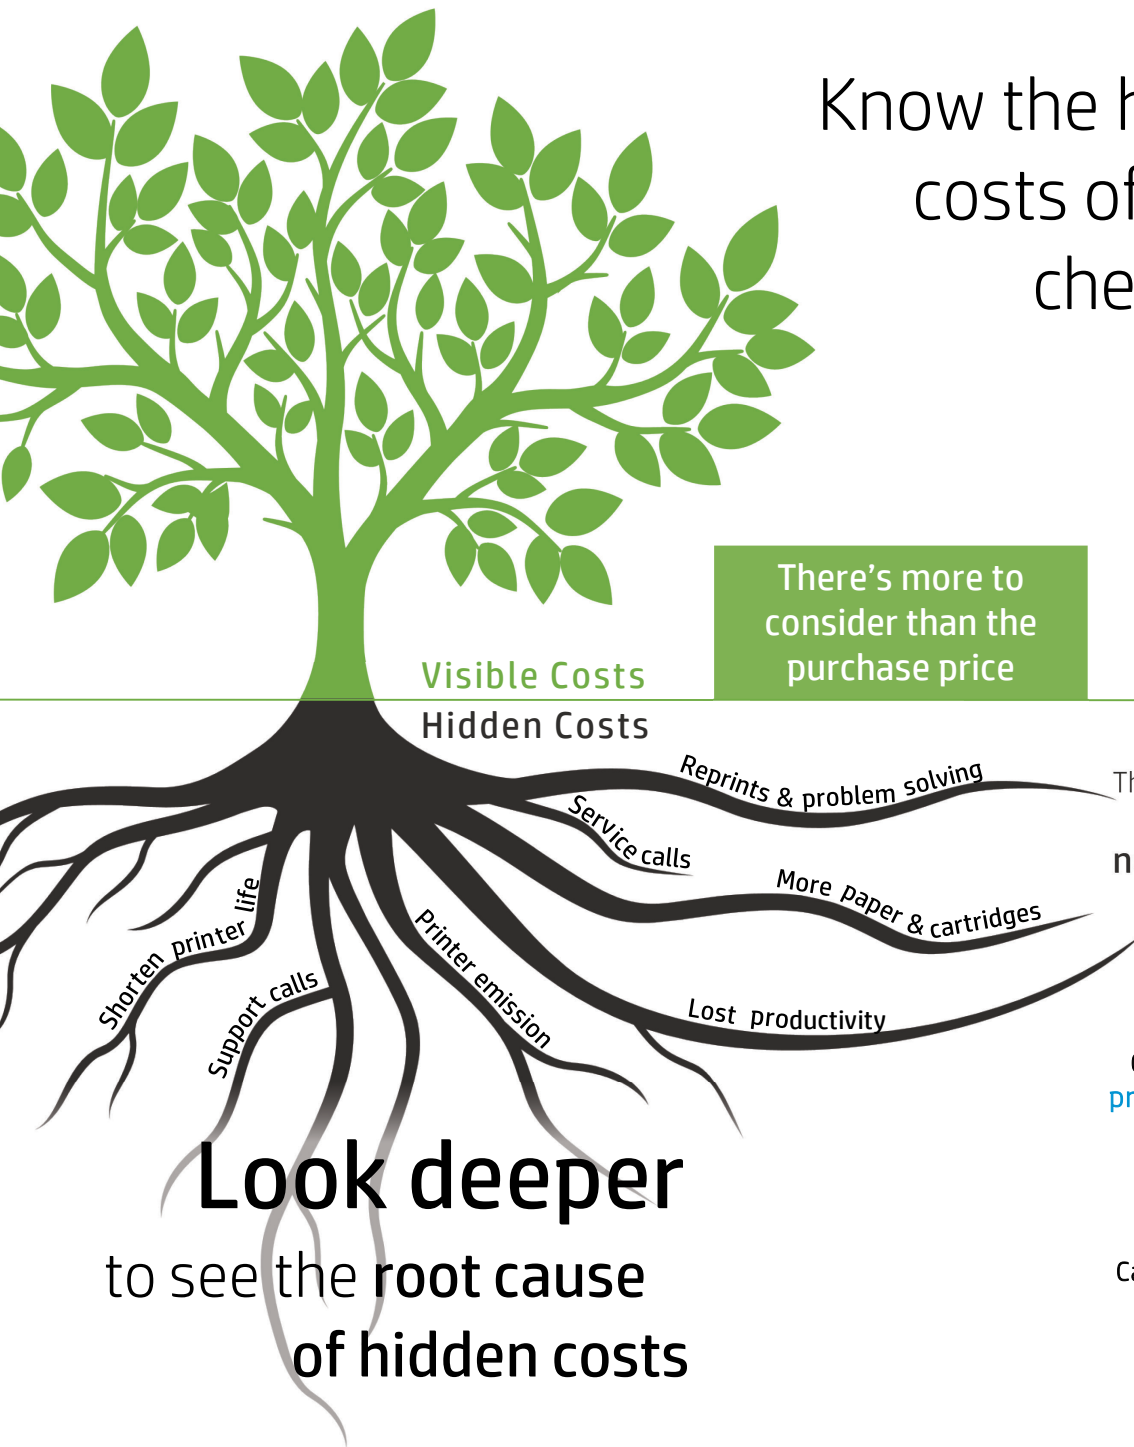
Know the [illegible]
costs o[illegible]
che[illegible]

There's more to consider than the purchase price

Visible Costs
Hidden Costs

Reprints & problem solving
Service calls
More paper & cartridges
Lost productivity
Printer emission
Support calls
Shorten printer life

Th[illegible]
n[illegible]
pr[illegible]
ca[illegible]

Look deeper
to see the root cause of hidden costs